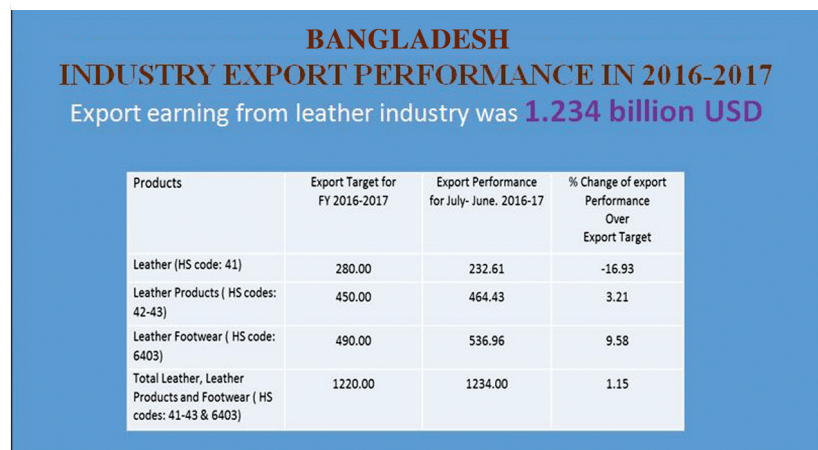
BANGLADESH
INDUSTRY EXPORT PERFORMANCE IN 2016-2017

Export earning from leather industry was 1.234 billion USD

| Products | Export Target for FY 2016-2017 | Export Performance for July- June. 2016-17 | % Change of export Performance Over Export Target |
|---|---|---|---|
| Leather (HS code: 41) | 280.00 | 232.61 | -16.93 |
| Leather Products ( HS codes: 42-43) | 450.00 | 464.43 | 3.21 |
| Leather Footwear ( HS code: 6403) | 490.00 | 536.96 | 9.58 |
| Total Leather, Leather Products and Footwear ( HS codes: 41-43 & 6403) | 1220.00 | 1234.00 | 1.15 |